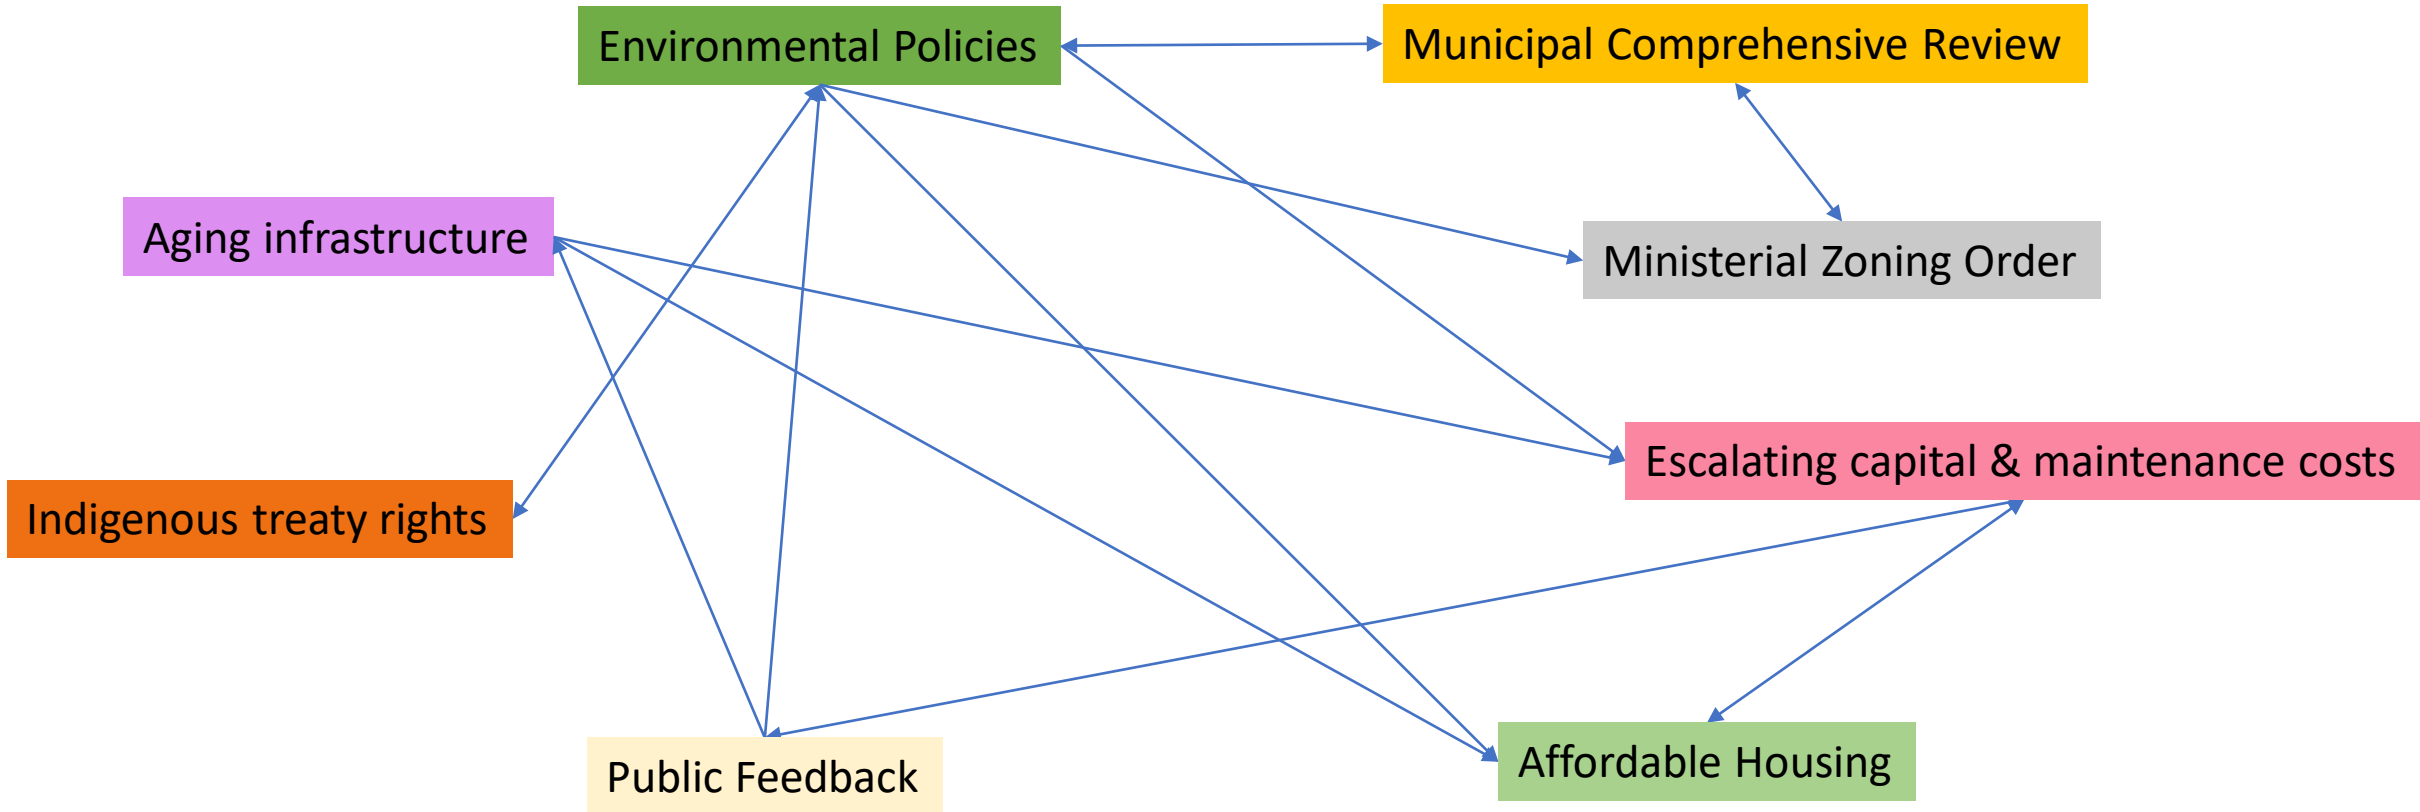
Environmental Policies

Municipal Comprehensive Review

Aging infrastructure

Ministerial Zoning Order

Escalating capital & maintenance costs

Indigenous treaty rights

Affordable Housing

Public Feedback